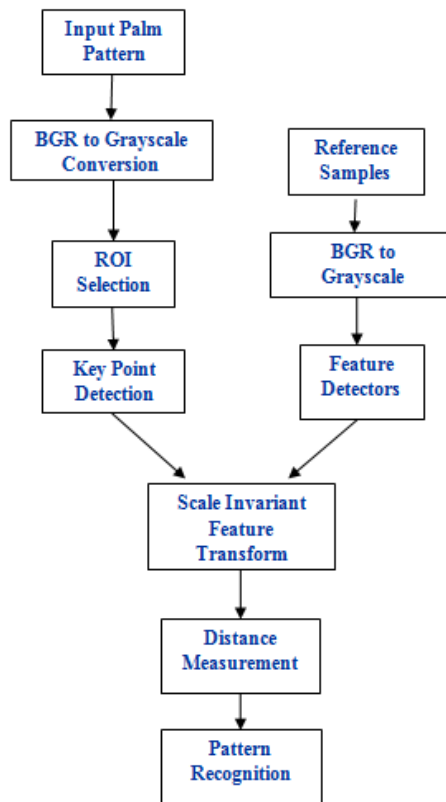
Input Palm Pattern

BGR to Grayscale Conversion

ROI Selection

Key Point Detection

Reference Samples

BGR to Grayscale

Feature Detectors

Scale Invariant Feature Transform

Distance Measurement

Pattern Recognition